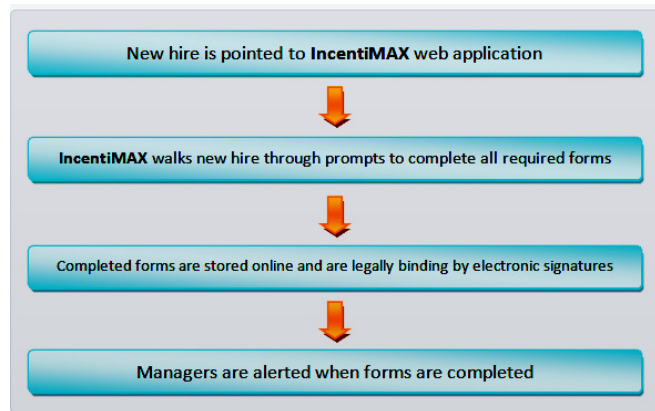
New hire is pointed to IncentiMAX web application

IncentiMAX walks new hire through prompts to complete all required forms

Completed forms are stored online and are legally binding by electronic signatures

Managers are alerted when forms are completed